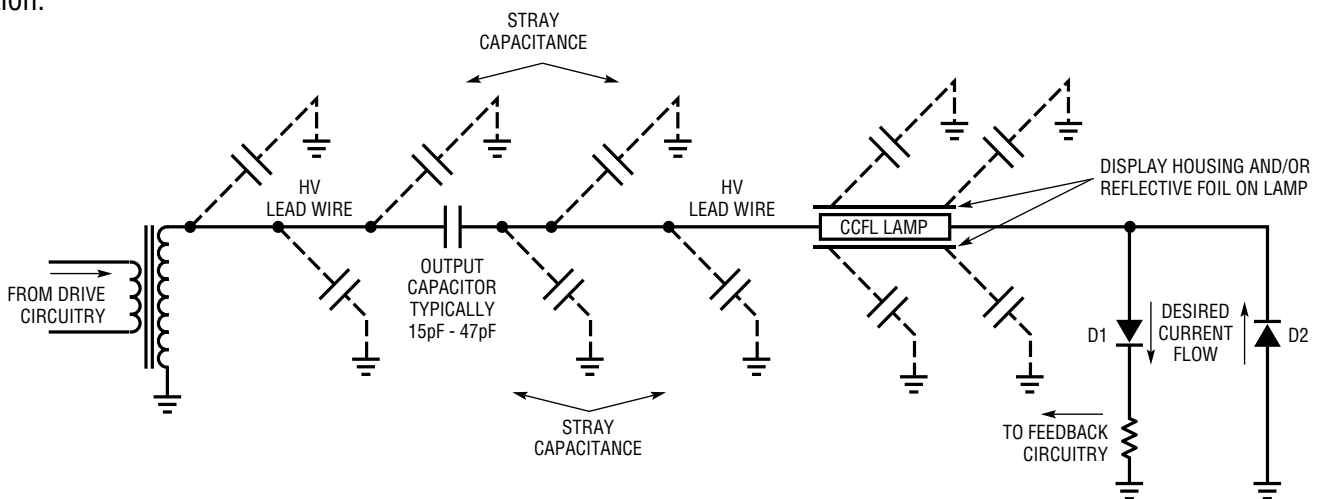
tion.

STRAY CAPACITANCE

HV LEAD WIRE

HV LEAD WIRE

DISPLAY HOUSING AND/OR REFLECTIVE FOIL ON LAMP

CCFL LAMP

FROM DRIVE CIRCUITRY

OUTPUT CAPACITOR TYPICALLY 15pF - 47pF

DESIRED CURRENT FLOW

D1

D2

STRAY CAPACITANCE

TO FEEDBACK CIRCUITRY